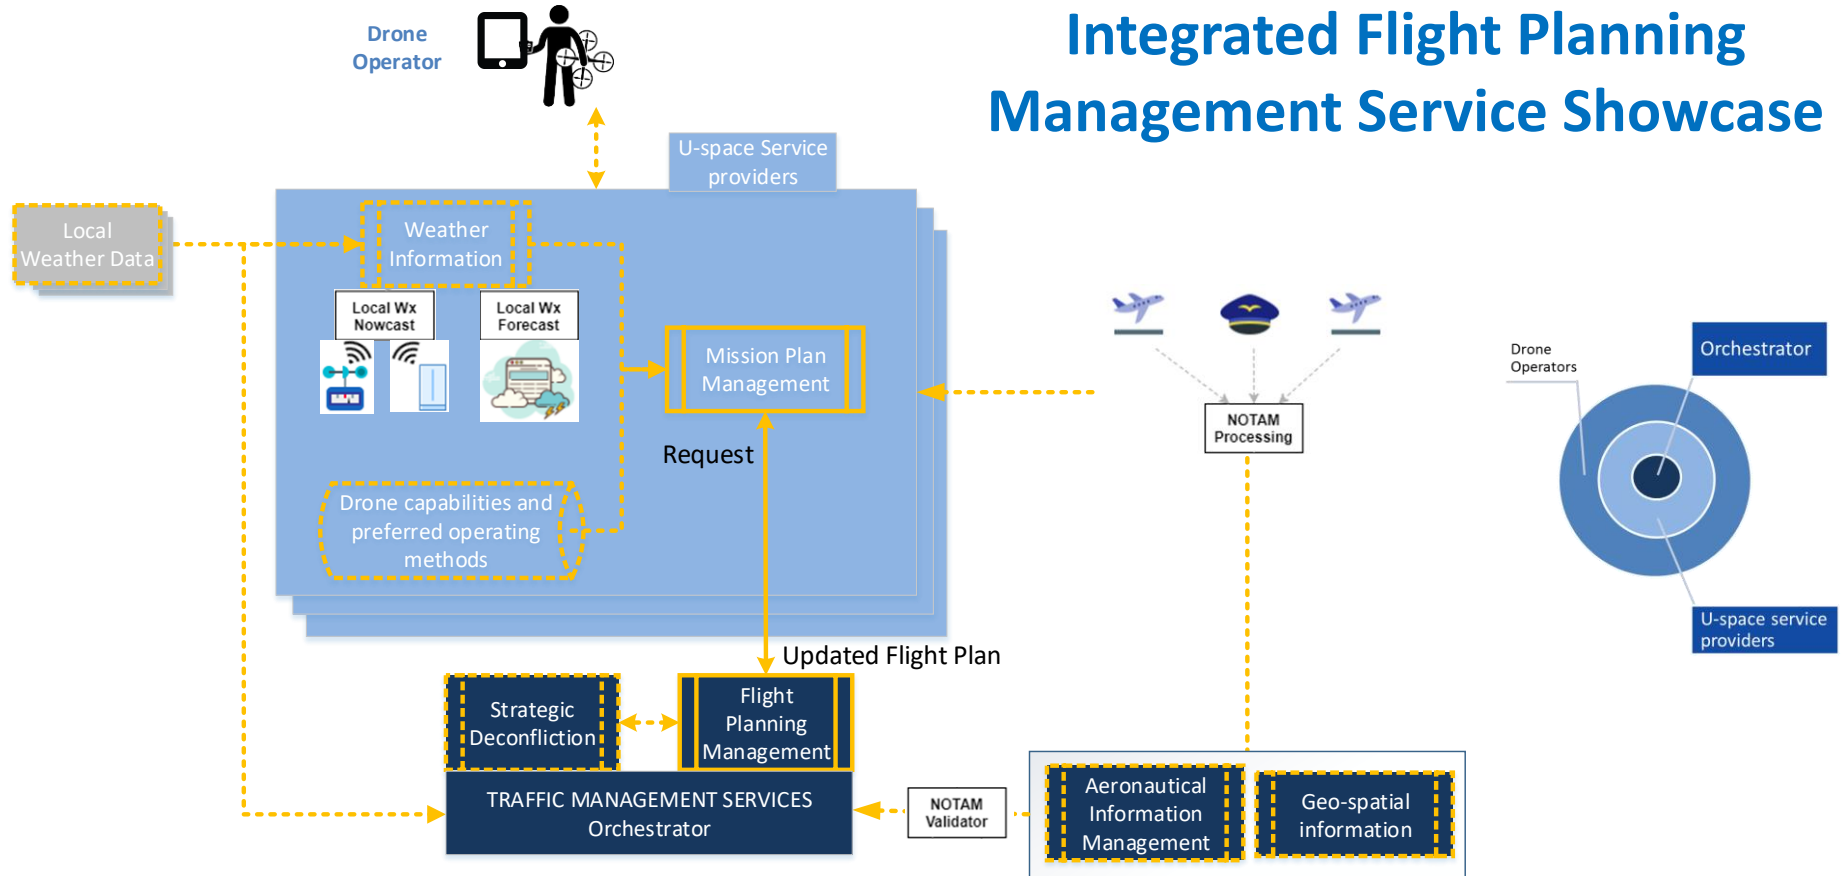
Integrated Flight Planning Management Service Showcase

Drone Operator

U-space Service providers

Local Weather Data

Weather Information

Local Wx Nowcast

Local Wx Forecast

Mission Plan Management

Request

Drone capabilities and preferred operating methods

NOTAM Processing

Drone Operators

Orchestrator

U-space service providers

Updated Flight Plan

Strategic Deconfliction

Flight Planning Management

TRAFFIC MANAGEMENT SERVICES Orchestrator

NOTAM Validator

Aeronautical Information Management

Geo-spatial information